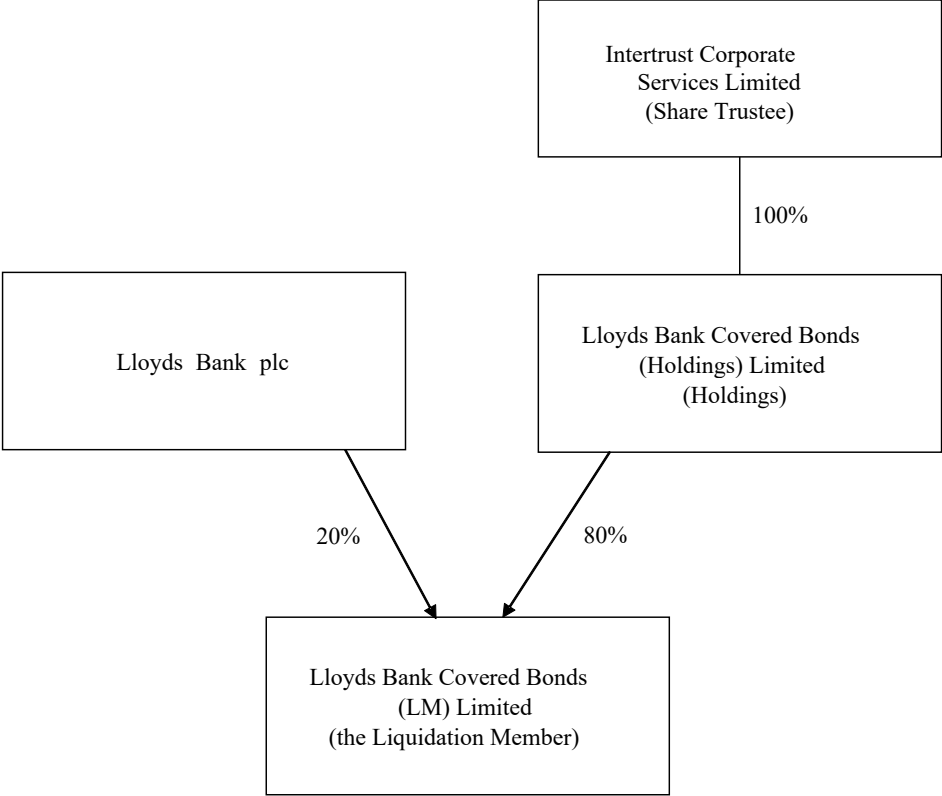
Intertrust Corporate Services Limited (Share Trustee)

100%

Lloyds Bank plc

Lloyds Bank Covered Bonds (Holdings) Limited (Holdings)

20%

80%

Lloyds Bank Covered Bonds (LM) Limited (the Liquidation Member)